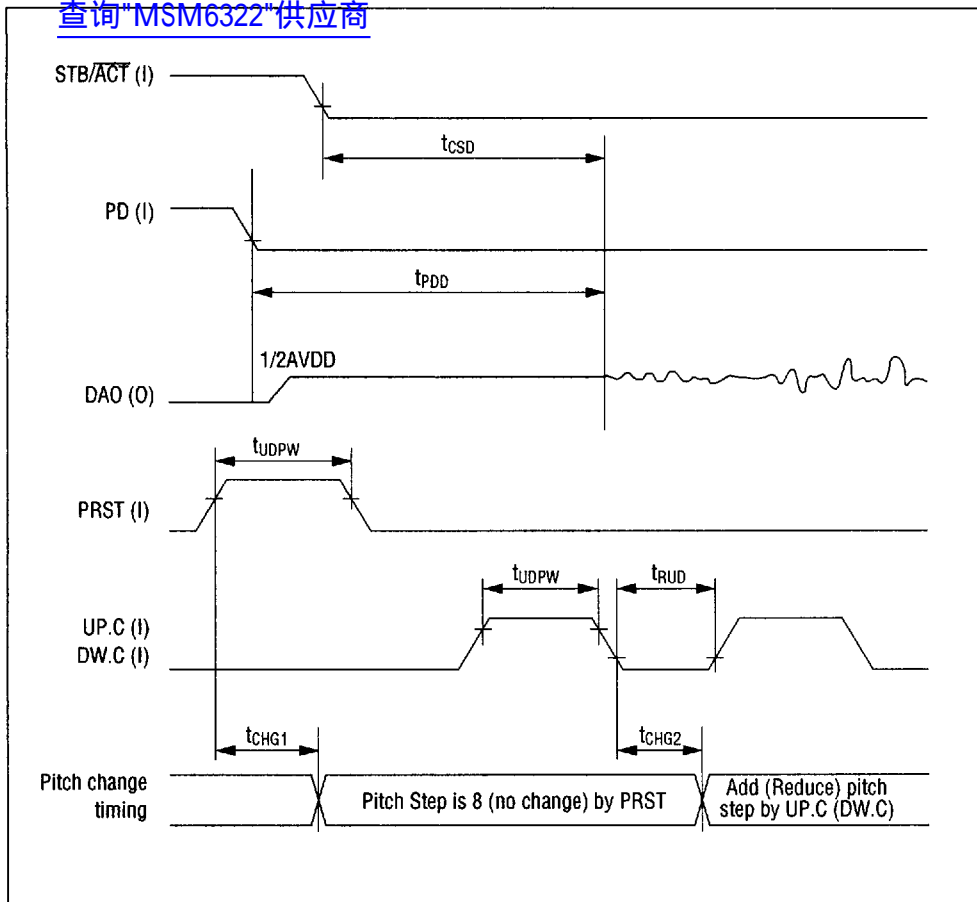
查询"MSM6322"供应商

STB/$\overline{ACT}$ (I)

$t_{CSD}$

PD (I)

$t_{PDD}$

1/2AVDD

DAO (O)

$t_{UDPW}$

PRST (I)

$t_{UDPW}$

$t_{RUD}$

UP.C (I)
DW.C (I)

$t_{CHG1}$

$t_{CHG2}$

Pitch change timing

Pitch Step is 8 (no change) by PRST

Add (Reduce) pitch step by UP.C (DW.C)